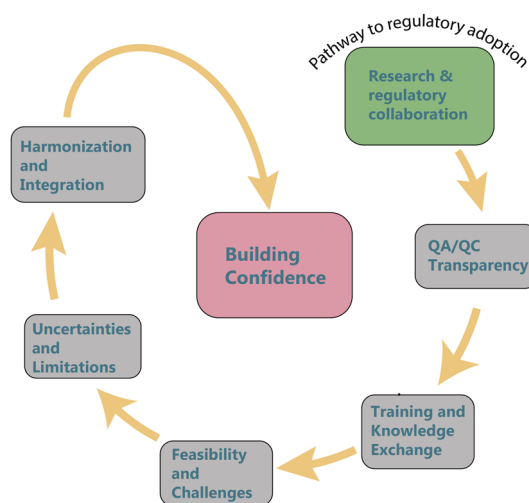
Pathway to regulatory adoption

Research & regulatory collaboration

QA/QC Transparency

Training and Knowledge Exchange

Feasibility and Challenges

Uncertainties and Limitations

Harmonization and Integration

Building Confidence